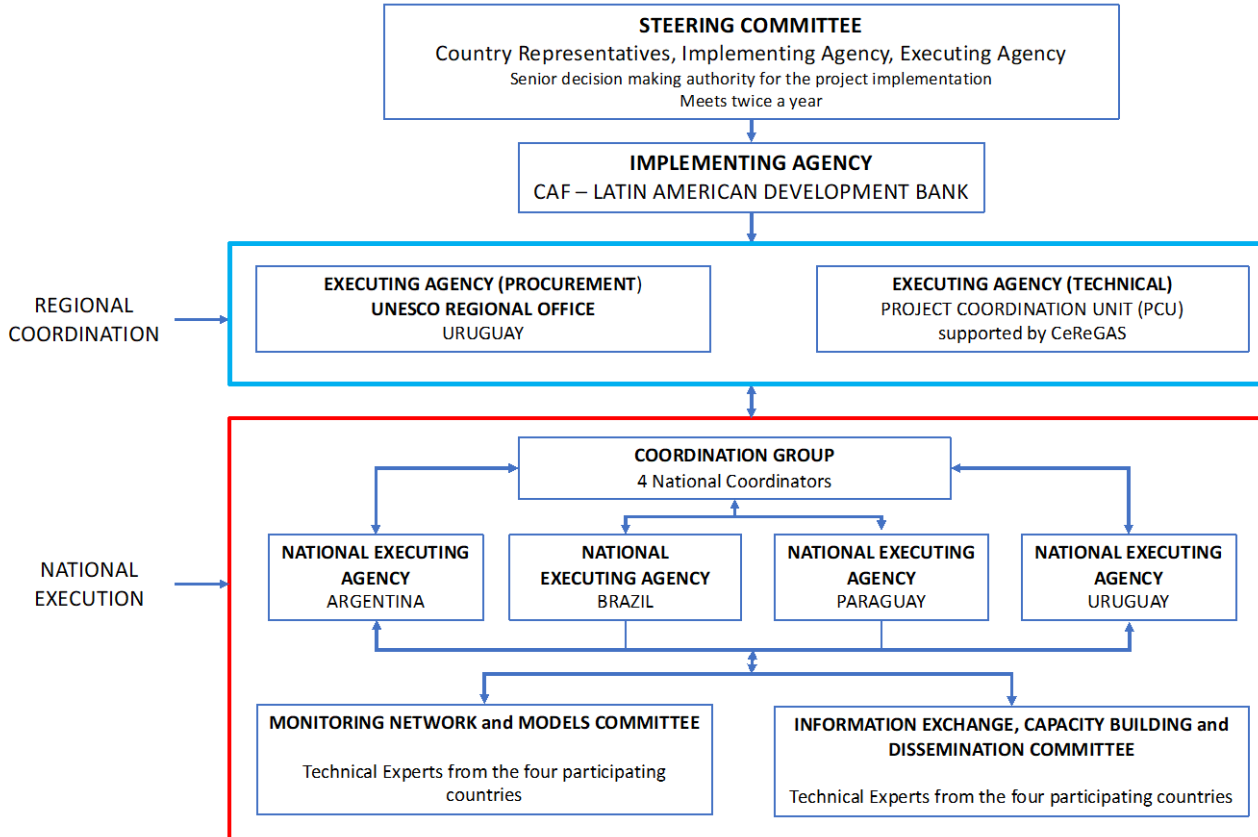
STEERING COMMITTEE
Country Representatives, Implementing Agency, Executing Agency
Senior decision making authority for the project implementation
Meets twice a year

IMPLEMENTING AGENCY
CAF – LATIN AMERICAN DEVELOPMENT BANK

REGIONAL COORDINATION

EXECUTING AGENCY (PROCUREMENT)
UNESCO REGIONAL OFFICE
URUGUAY

EXECUTING AGENCY (TECHNICAL)
PROJECT COORDINATION UNIT (PCU)
supported by CeReGAS

NATIONAL EXECUTION

COORDINATION GROUP
4 National Coordinators

NATIONAL EXECUTING AGENCY
ARGENTINA

NATIONAL EXECUTING AGENCY
BRAZIL

NATIONAL EXECUTING AGENCY
PARAGUAY

NATIONAL EXECUTING AGENCY
URUGUAY

MONITORING NETWORK and MODELS COMMITTEE
Technical Experts from the four participating countries

INFORMATION EXCHANGE, CAPACITY BUILDING and DISSEMINATION COMMITTEE
Technical Experts from the four participating countries